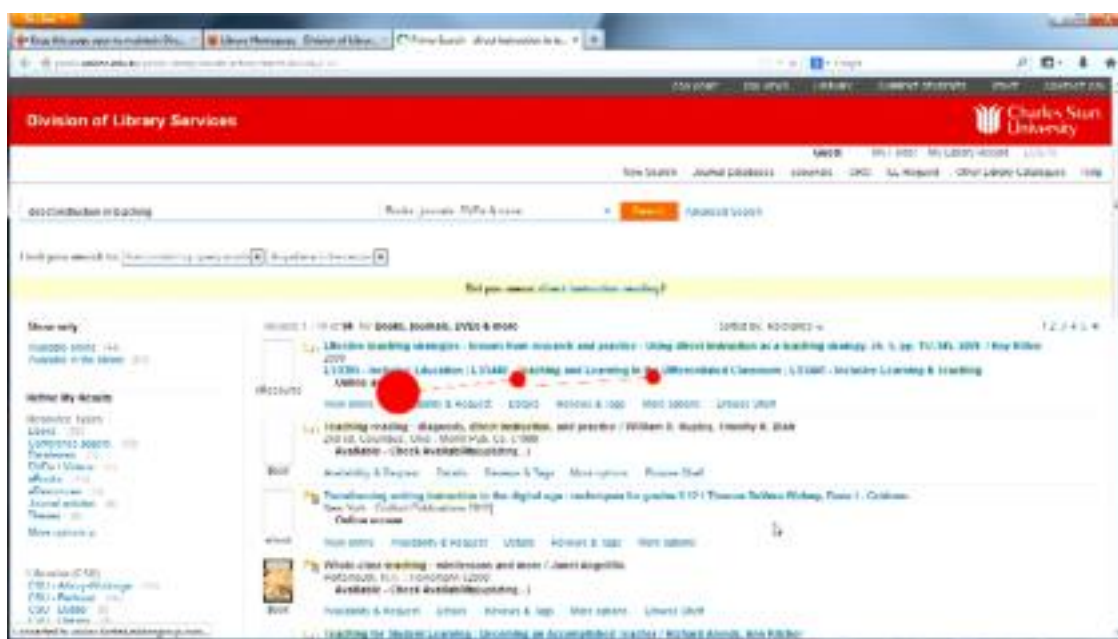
Division of Library Services

Charles Sturt University

New Search Journal Databases Journals CRO ILL Request Other Library Catalogues Help

direct instruction in teaching

Books, journals, DVDs & more

Search Advanced Search

Did you mean: direct instruction reading?

Show only

Refine My Results

Resource Types

Books

Conference papers

Reviews

DVDs / Videos

eBooks

eResources

Journal articles

Theses

More options

Libraries (CSU)

CSU - Albury-Wodonga

CSU - Bathurst

CSU - Dubbo

Books, journals, DVDs & more

Sorted by: Relevance

1 2 3 4 5

Effective teaching strategies : lessons from research and practice - Using direct instruction as a teaching strategy

Online access

eResource

Details Reviews & Tags More options Email Shelf

Teaching reading : diagnosis, direct instruction, and practice / William H. Rupley, Timothy R. Blair

2nd ed. Columbus, Ohio : Merrill Pub. Co. c1988

Available - Check Availability(Requesting...)

Book

Availability & Request Details Reviews & Tags More options Browse Shelf

Transforming writing instruction in the digital age : techniques for grades 5-12 / Thomas DeVere Wolsey, Dana L. Grisham

New York : Guilford Publications 2012

Online access

eBook

Details Reviews & Tags More options

Whole-class teaching : minilessons and more / Janet Angelillo

Portsmouth, N.H. : Heinemann c2008

Available - Check Availability(Requesting...)

Book

Availability & Request Details Reviews & Tags More options Browse Shelf

Teaching for Student Learning : Becoming an Accomplished Teacher / Richard Arends, Ann Kilcher